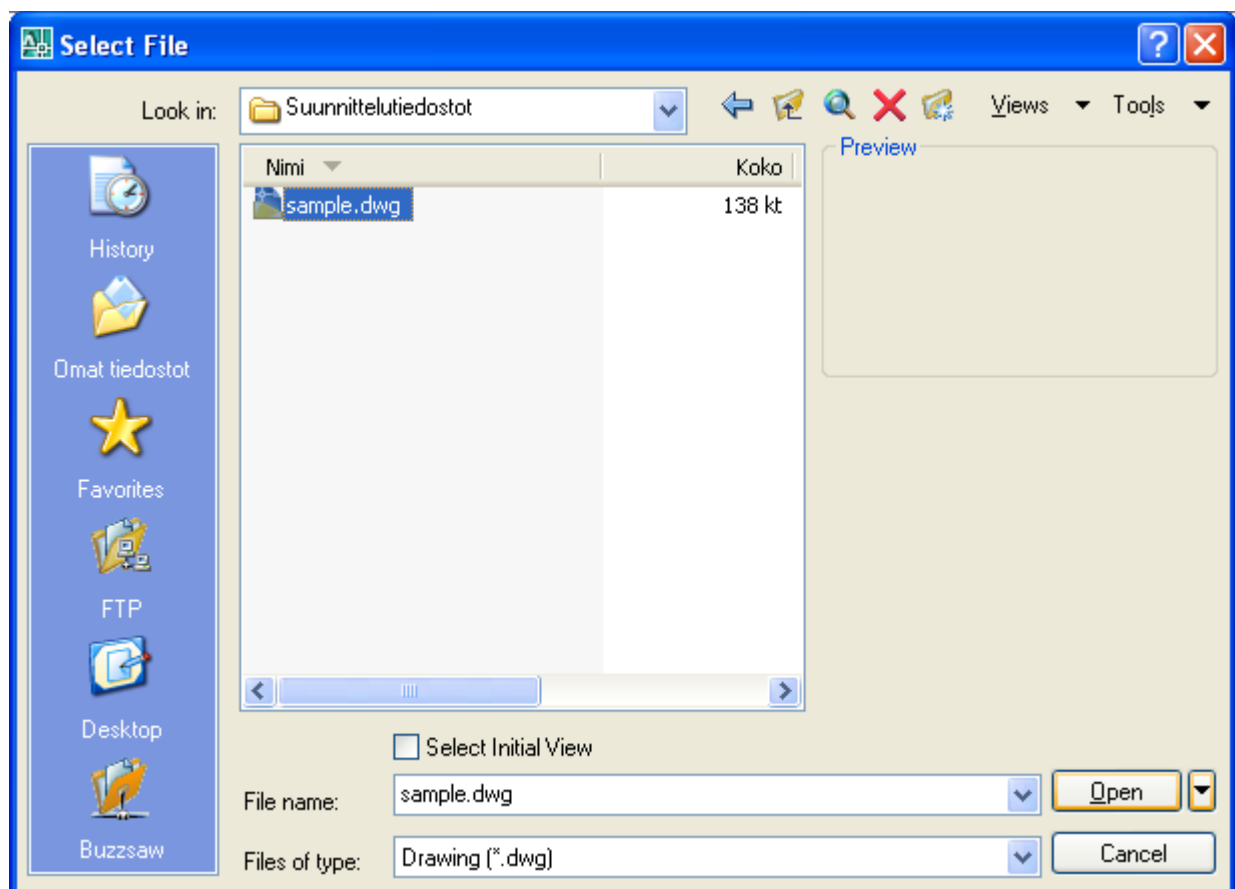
Select File

Look in: Suunnittelutiedostot

Views Tools

History

Omat tiedostot

Favorites

FTP

Desktop

Buzzsaw

| Nimi | Koko |
|---|---|
| sample.dwg | 138 kt |

Preview

Select Initial View

File name: sample.dwg

Files of type: Drawing (*.dwg)

Open

Cancel